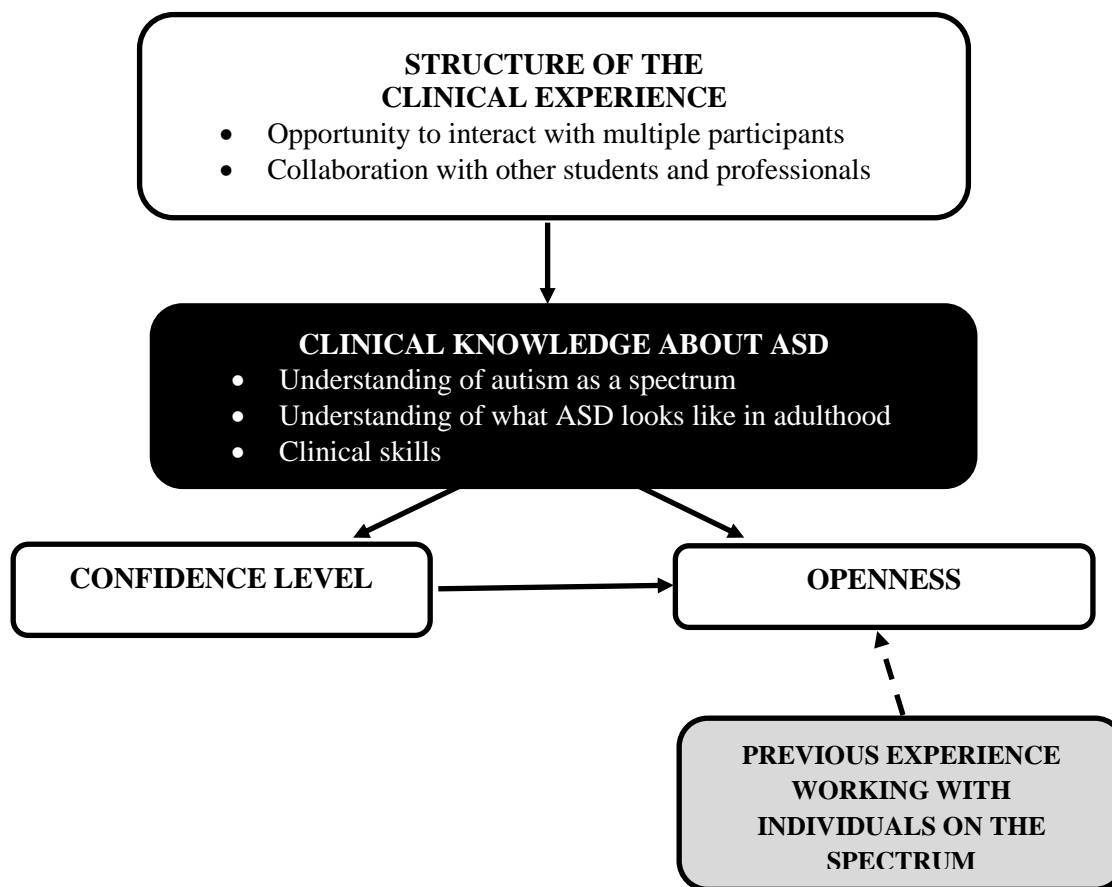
**STRUCTURE OF THE CLINICAL EXPERIENCE**
- Opportunity to interact with multiple participants
- Collaboration with other students and professionals

**CLINICAL KNOWLEDGE ABOUT ASD**
- Understanding of autism as a spectrum
- Understanding of what ASD looks like in adulthood
- Clinical skills

**CONFIDENCE LEVEL**

**OPENNESS**

**PREVIOUS EXPERIENCE WORKING WITH INDIVIDUALS ON THE SPECTRUM**